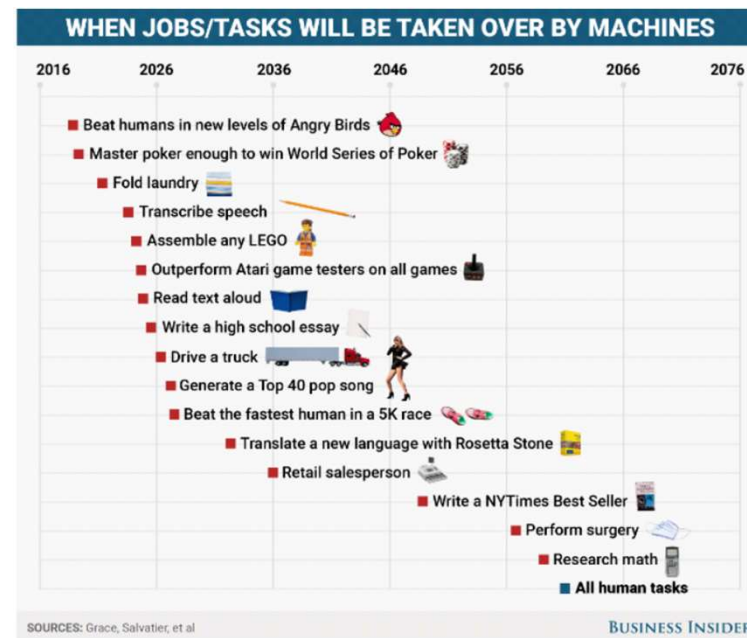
WHEN JOBS/TASKS WILL BE TAKEN OVER BY MACHINES

2016 2026 2036 2046 2056 2066 2076

Beat humans in new levels of Angry Birds
Master poker enough to win World Series of Poker
Fold laundry
Transcribe speech
Assemble any LEGO
Outperform Atari game testers on all games
Read text aloud
Write a high school essay
Drive a truck
Generate a Top 40 pop song
Beat the fastest human in a 5K race
Translate a new language with Rosetta Stone
Retail salesperson
Write a NYTimes Best Seller
Perform surgery
Research math
All human tasks

SOURCES: Grace, Salvatier, et al

BUSINESS INSIDEI